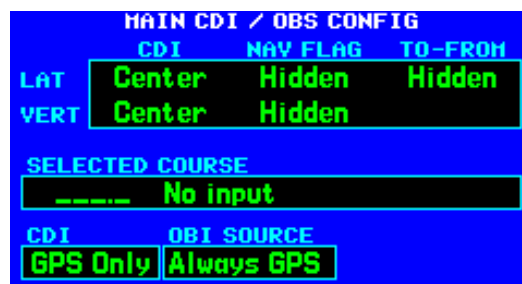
MAIN CDI / OBS CONFIG

| | CDI | NAV FLAG | TO-FROM |
|---|---|---|---|
| LAT | Center | Hidden | Hidden |
| VERT | Center | Hidden | |

SELECTED COURSE
___._ No input

CDI
GPS Only

OBI SOURCE
Always GPS